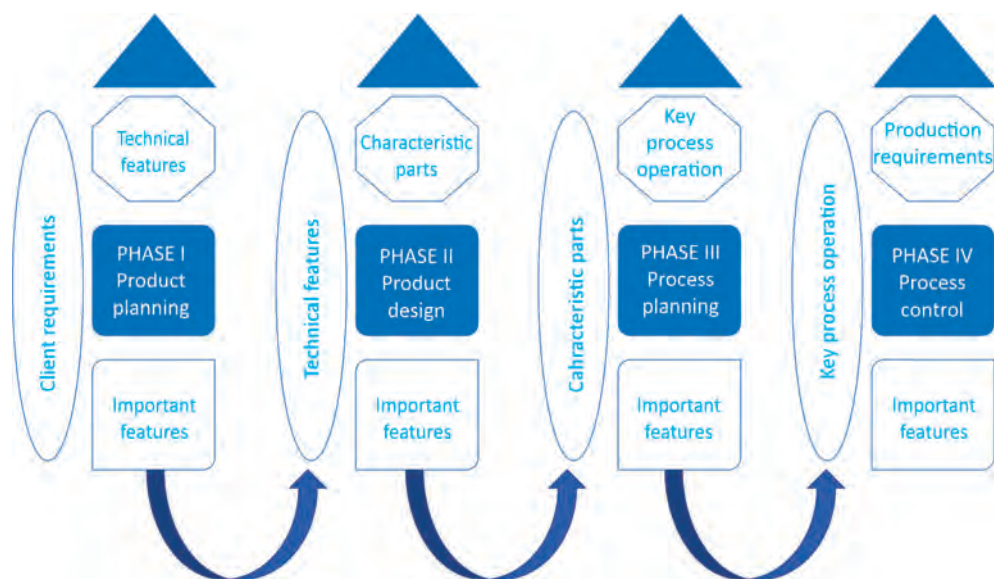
Client requirements

Technical features

PHASE I Product planning

Important features

Technical features

Characteristic parts

PHASE II Product design

Important features

Cahracteristic parts

Key process operation

PHASE III Process planning

Important features

Key process operation

Production requirements

PHASE IV Process control

Important features